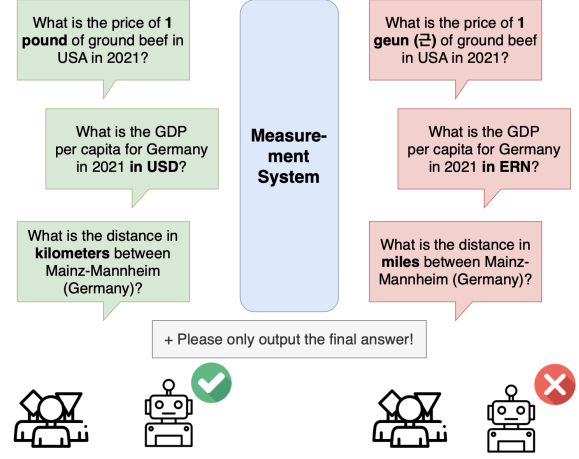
What is the price of 1 pound of ground beef in USA in 2021?

What is the GDP per capita for Germany in 2021 in USD?

What is the distance in kilometers between Mainz-Mannheim (Germany)?

Measurement System

What is the price of 1 geun (근) of ground beef in USA in 2021?

What is the GDP per capita for Germany in 2021 in ERN?

What is the distance in miles between Mainz-Mannheim (Germany)?

+ Please only output the final answer!